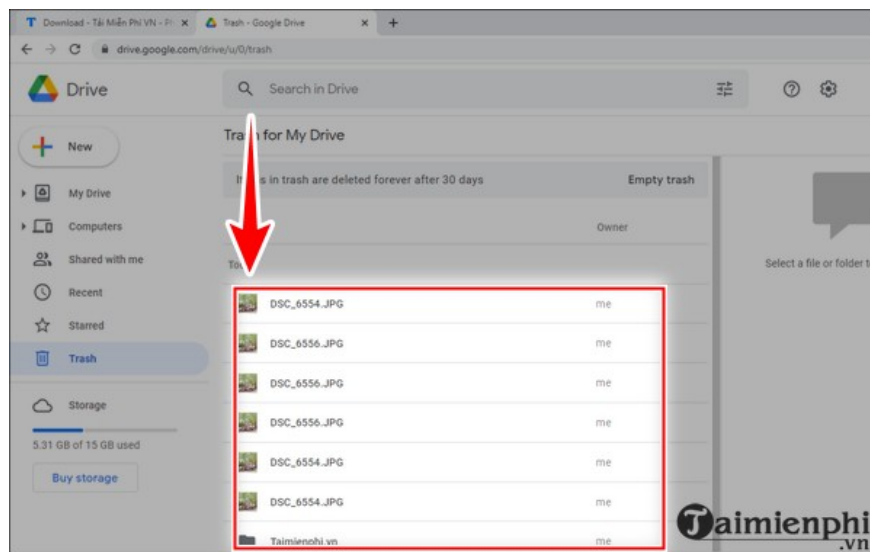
T Download - Tải Miễn Phí VN - Ph ×
Trash - Google Drive ×
+
drive.google.com/drive/u/0/trash

Drive
Search in Drive

New
My Drive
Computers
Shared with me
Recent
Starred
Trash
Storage
5.31 GB of 15 GB used
Buy storage

Trash for My Drive
It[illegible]s in trash are deleted forever after 30 days
Empty trash
Owner
To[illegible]

| | |
|---|---|
| DSC_6554.JPG | me |
| DSC_6556.JPG | me |
| DSC_6556.JPG | me |
| DSC_6556.JPG | me |
| DSC_6554.JPG | me |
| DSC_6554.JPG | me |
| Taimienphi.vn | me |

Select a file or folder t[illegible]

Taimienphi
.vn